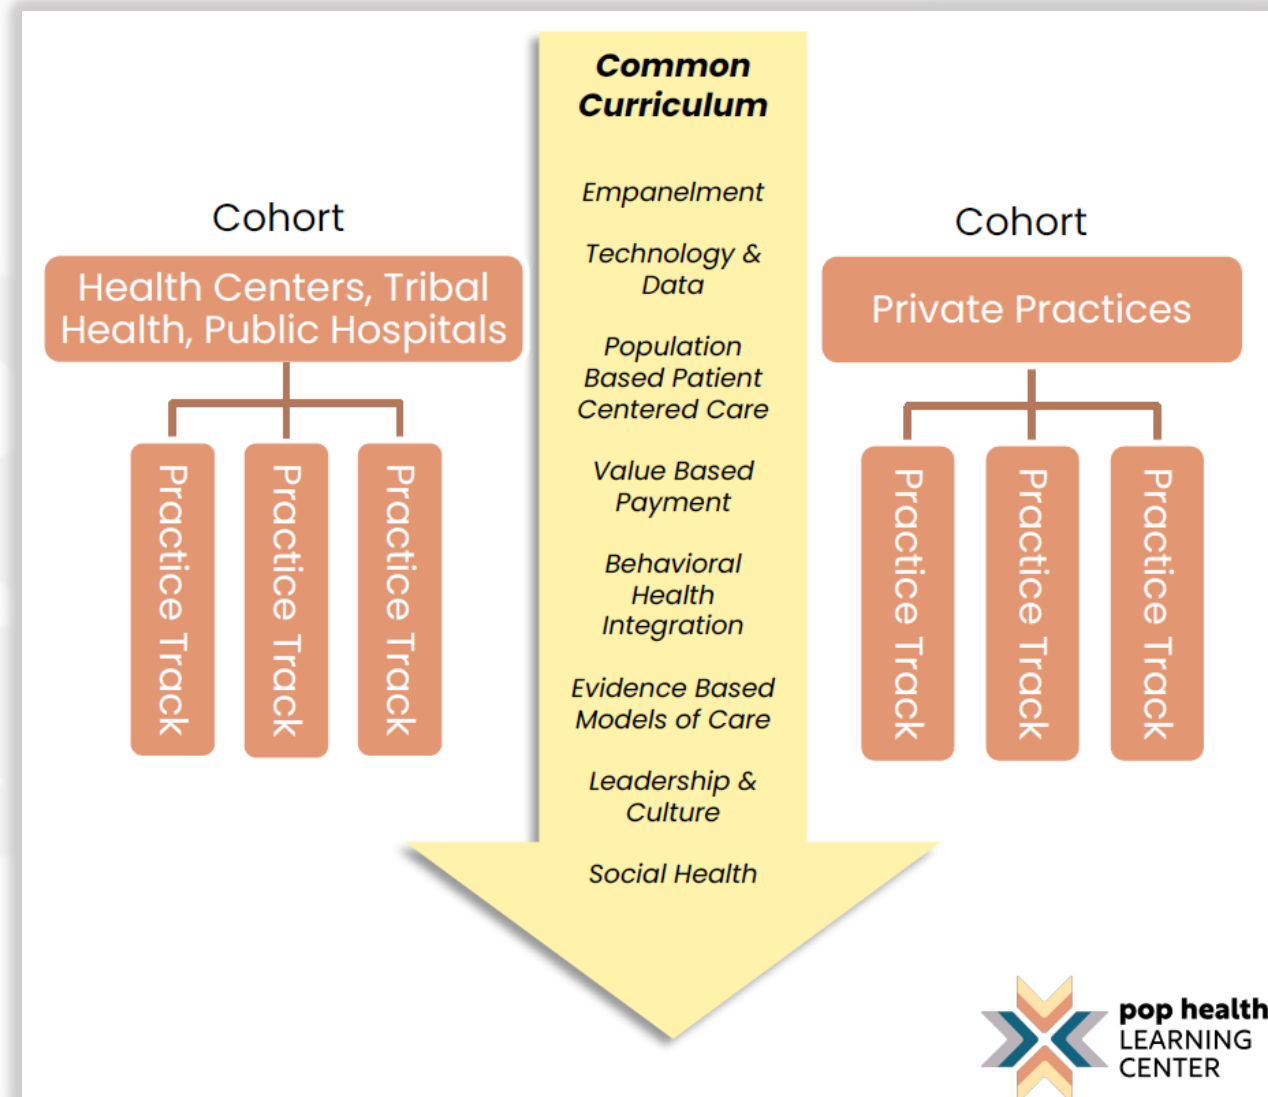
Common Curriculum

Empanelment

Technology & Data

Population Based Patient Centered Care

Value Based Payment

Behavioral Health Integration

Evidence Based Models of Care

Leadership & Culture

Social Health

Cohort

Health Centers, Tribal Health, Public Hospitals

Practice Track

Practice Track

Practice Track

Cohort

Private Practices

Practice Track

Practice Track

Practice Track

pop health LEARNING CENTER